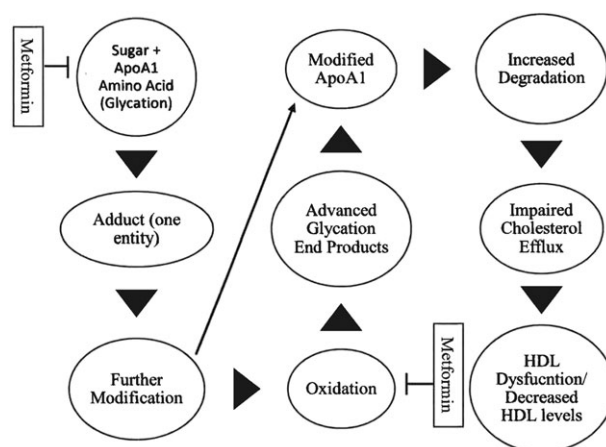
Metformin

Sugar + ApoA1 Amino Acid (Glycation)

Adduct (one entity)

Further Modification

Modified ApoA1

Advanced Glycation End Products

Oxidation

Increased Degradation

Impaired Cholesterol Efflux

Metformin

HDL Dysfucntion/ Decreased HDL levels